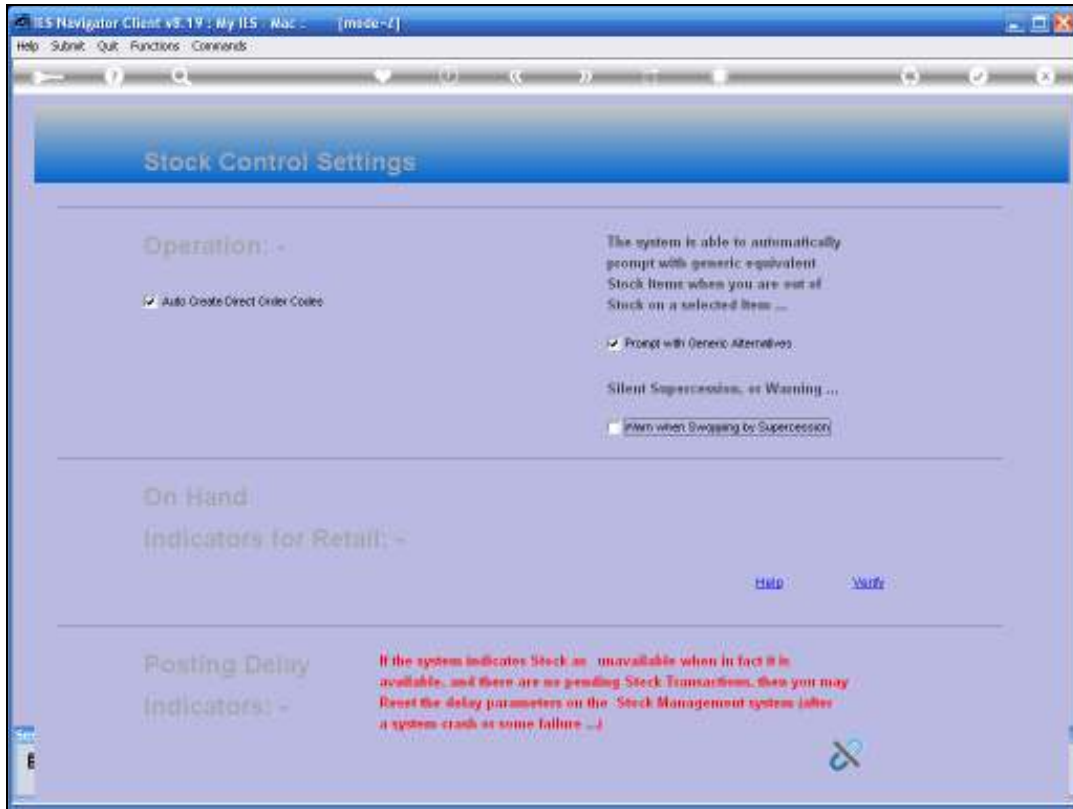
IES Navigator Client v8.19 : My IES Mac - [mode-Z]
Help Submit Quit Functions Commands

Stock Control Settings

Operation: -

Auto Create Direct Order Codes

The system is able to automatically prompt with generic equivalent Stock Items when you are out of Stock on a selected Item ...

Prompt with Generic Alternatives

Silent Supercession, or Warning ...

Warn when Swapping by Supercession

On Hand Indicators for Retail: -

Help Verify

Posting Delay Indicators: -

If the system indicates Stock as unavailable when in fact it is available, and there are no pending Stock Transactions, then you may Reset the delay parameters on the Stock Management system (after a system crash or some failure ...)